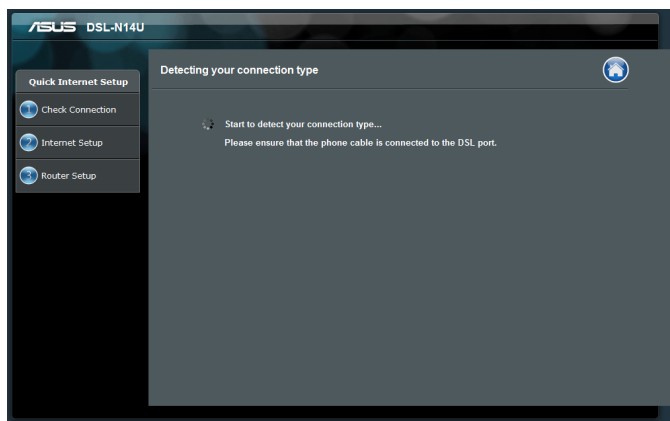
/ISUS DSL-N14U

Quick Internet Setup

1 Check Connection

2 Internet Setup

3 Router Setup

Detecting your connection type

Start to detect your connection type...

Please ensure that the phone cable is connected to the DSL port.